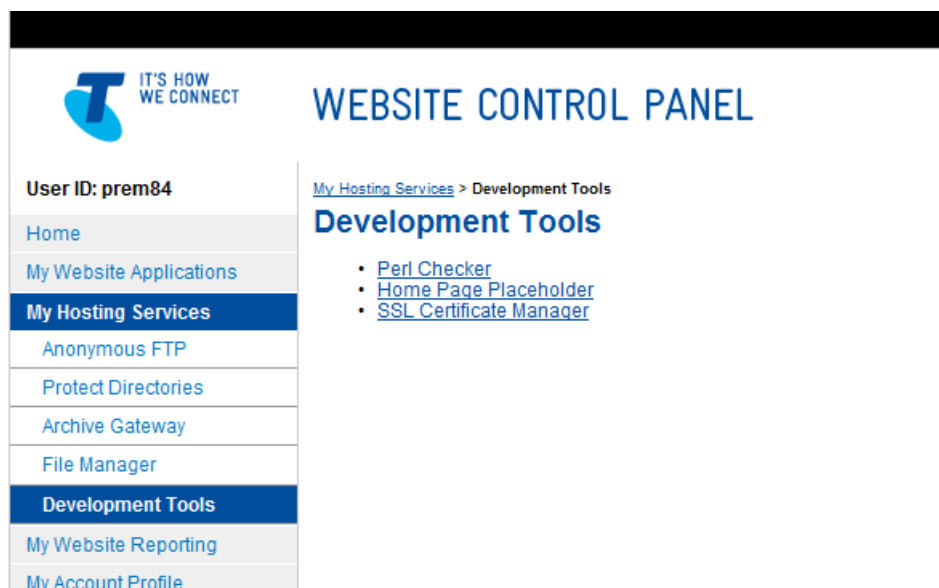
IT'S HOW
WE CONNECT

WEBSITE CONTROL PANEL

User ID: prem84

Home
My Website Applications
My Hosting Services
Anonymous FTP
Protect Directories
Archive Gateway
File Manager
Development Tools
My Website Reporting
My Account Profile

My Hosting Services > Development Tools

Development Tools

- Perl Checker
- Home Page Placeholder
- SSL Certificate Manager